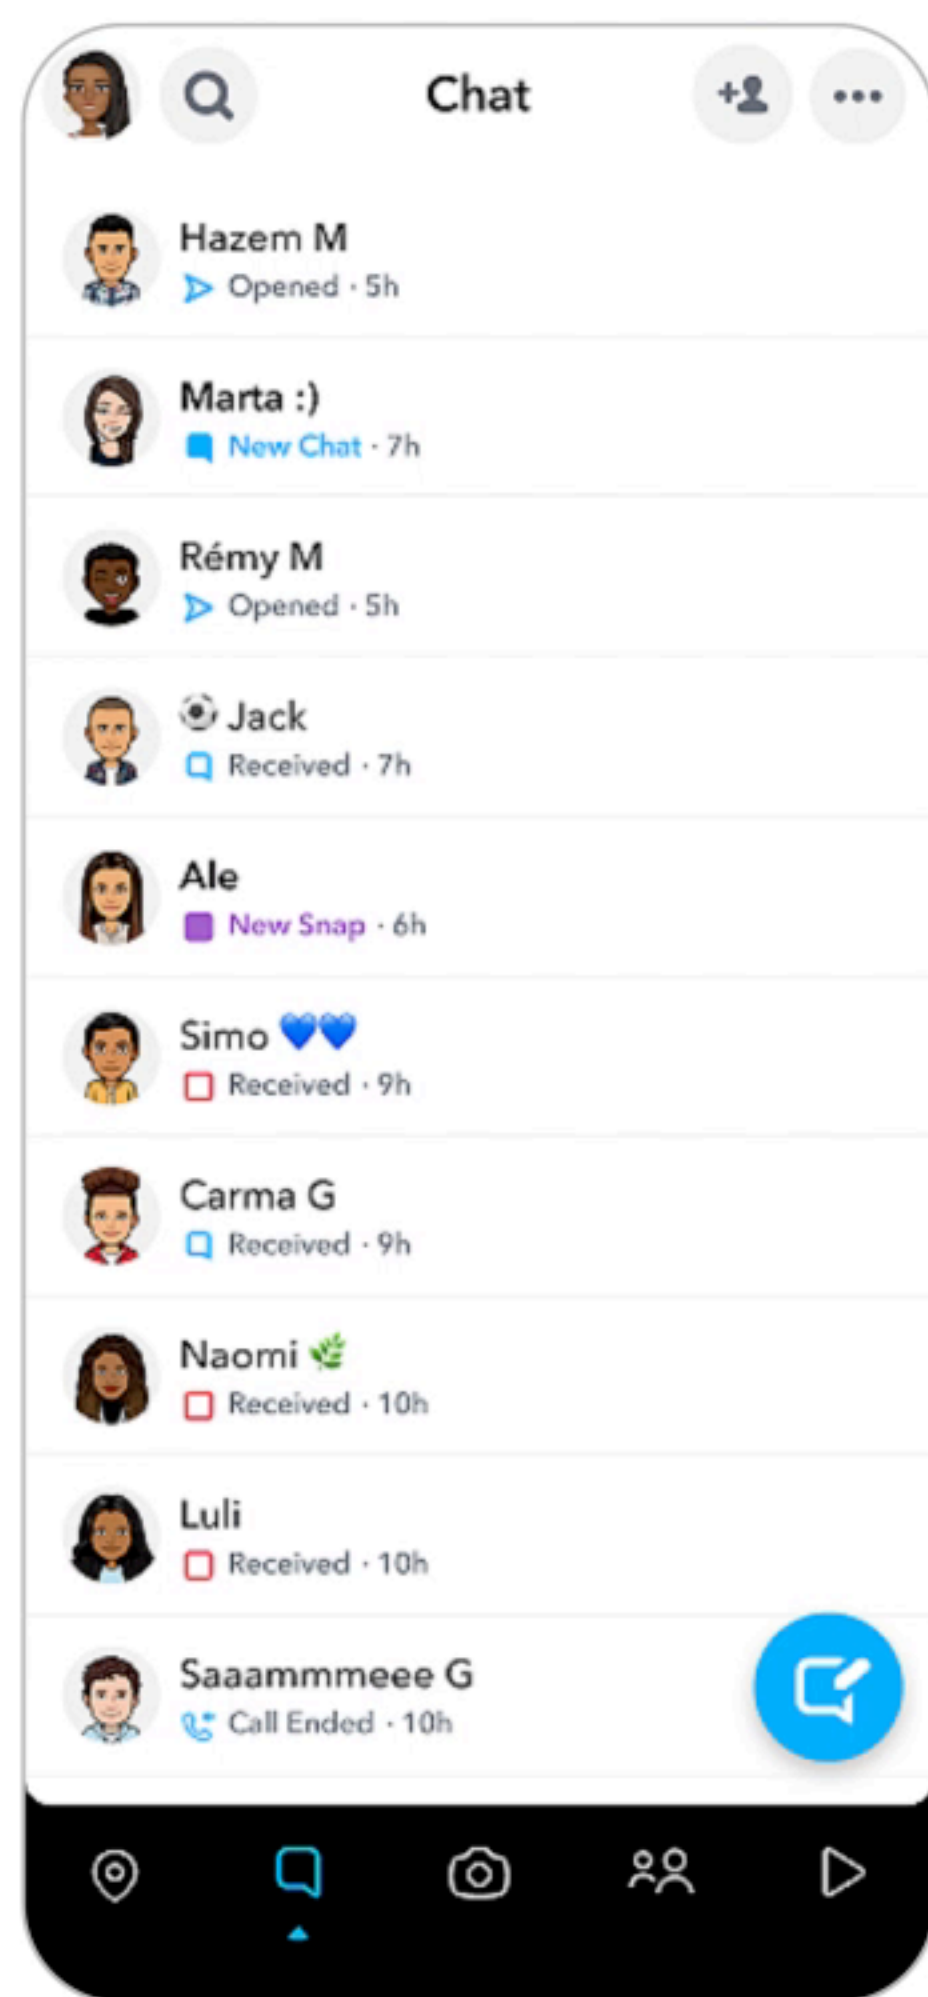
Chat

Hazem M
Opened · 5h

Marta :)
New Chat · 7h

Rémy M
Opened · 5h

⚽ Jack
Received · 7h

Ale
New Snap · 6h

Simo 💙💙
Received · 9h

Carma G
Received · 9h

Naomi 🌿
Received · 10h

Luli
Received · 10h

Saaammmeee G
Call Ended · 10h